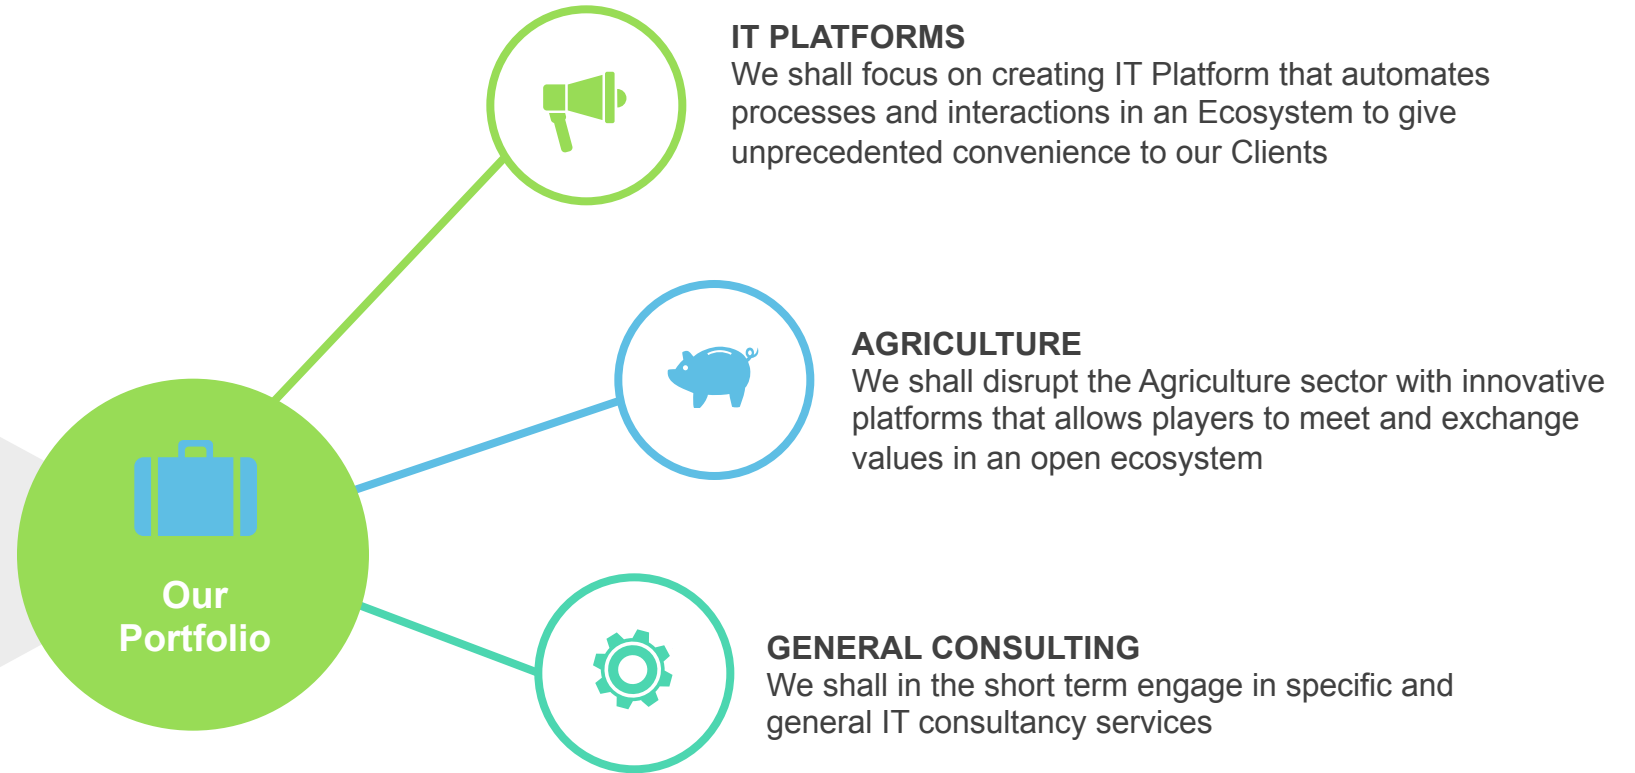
Our Portfolio

IT PLATFORMS
We shall focus on creating IT Platform that automates processes and interactions in an Ecosystem to give unprecedented convenience to our Clients

AGRICULTURE
We shall disrupt the Agriculture sector with innovative platforms that allows players to meet and exchange values in an open ecosystem

GENERAL CONSULTING
We shall in the short term engage in specific and general IT consultancy services